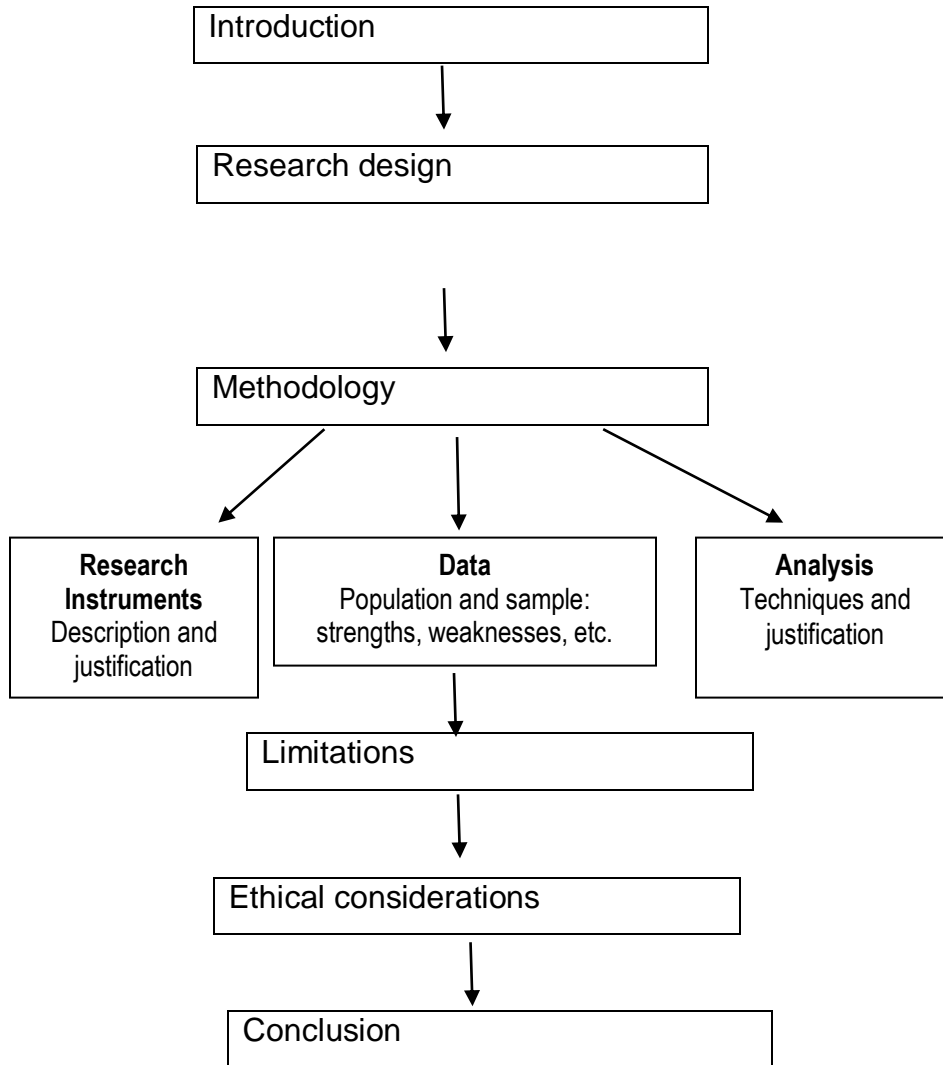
Introduction

Research design

Methodology

**Research Instruments**
Description and justification

**Data**
Population and sample: strengths, weaknesses, etc.

**Analysis**
Techniques and justification

Limitations

Ethical considerations

Conclusion